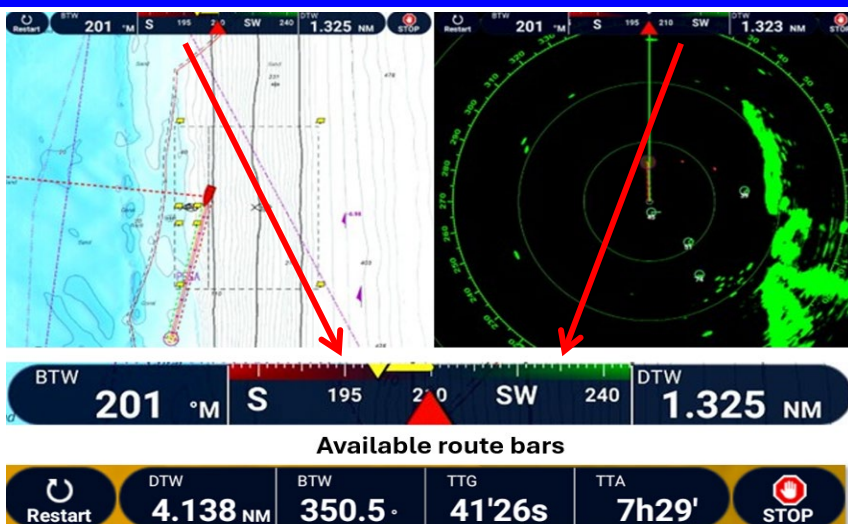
Restart BTW 201 °M S 195 SW 240 DTW 1.325 NM STOP

Restart BTW 201 °M S 210 SW DTW 1.323 NM STOP

BTW 201 °M S 195 210 SW 240 DTW 1.325 NM

Available route bars

Restart DTW 4.138 NM BTW 350.5 ° TTG 41'26s TTA 7h29' STOP